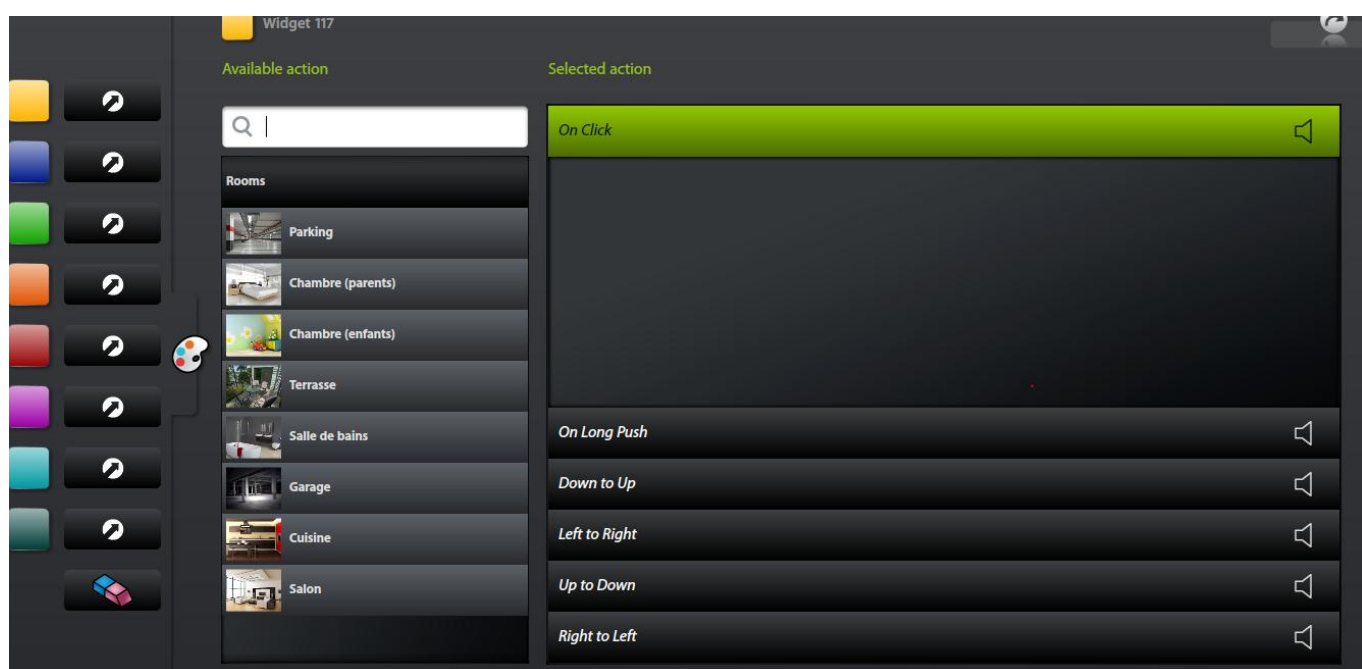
Widget 117

Available action

Selected action

Rooms

Parking

Chambre (parents)

Chambre (enfants)

Terrasse

Salle de bains

Garage

Cuisine

Salon

On Click

On Long Push

Down to Up

Left to Right

Up to Down

Right to Left